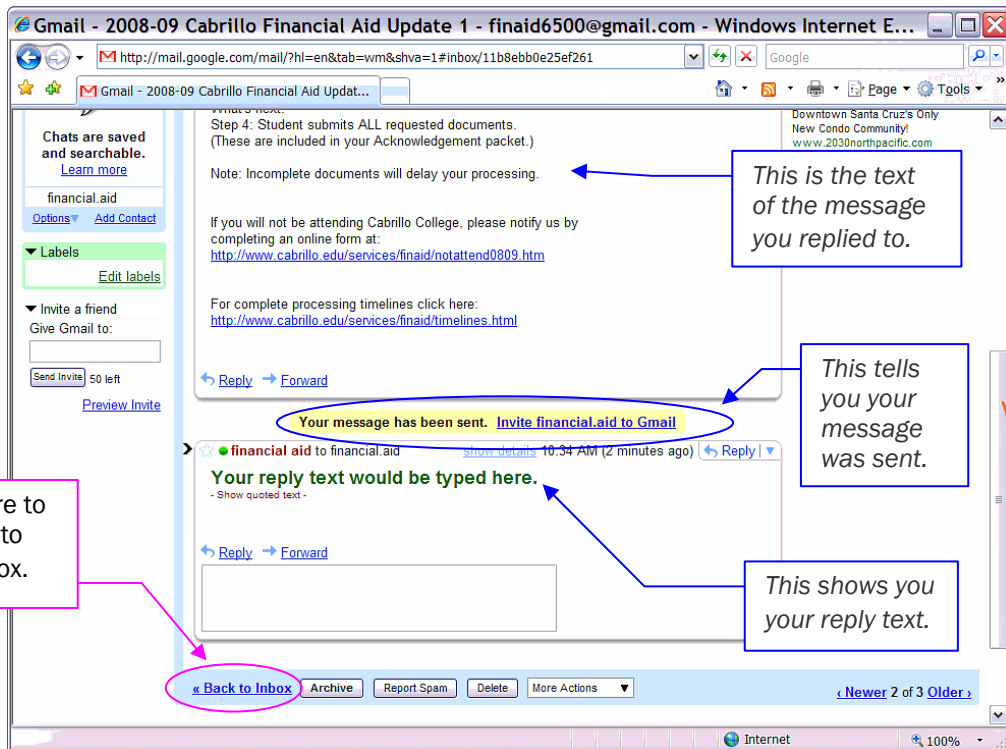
Gmail - 2008-09 Cabrillo Financial Aid Update 1 - finaid6500@gmail.com - Windows Internet E...

http://mail.google.com/mail/?hl=en&tab=wm&shva=1#inbox/11b8ebb0e25ef261

Google

Gmail - 2008-09 Cabrillo Financial Aid Updat...

Page ▾ Tools ▾

Chats are saved and searchable.
Learn more

financial.aid

Options▾ Add Contact

▼ Labels
Edit labels

▼ Invite a friend
Give Gmail to:

Send Invite 50 left

Preview Invite

What's next:
Step 4: Student submits ALL requested documents.
(These are included in your Acknowledgement packet.)

Note: Incomplete documents will delay your processing.

If you will not be attending Cabrillo College, please notify us by completing an online form at:
http://www.cabrillo.edu/services/finaid/notattend0809.htm

For complete processing timelines click here:
http://www.cabrillo.edu/services/finaid/timelines.html

Reply Forward

This is the text of the message you replied to.

Downtown Santa Cruz's Only
New Condo Community!
www.2030northpacific.com

This tells you your message was sent.

Your message has been sent. Invite financial.aid to Gmail

financial aid to financial.aid show details 10:34 AM (2 minutes ago) Reply

Your reply text would be typed here.
- Show quoted text -

Reply Forward

re to
to
ox.

This shows you your reply text.

« Back to Inbox Archive Report Spam Delete More Actions

‹ Newer 2 of 3 Older ›

Internet 100%